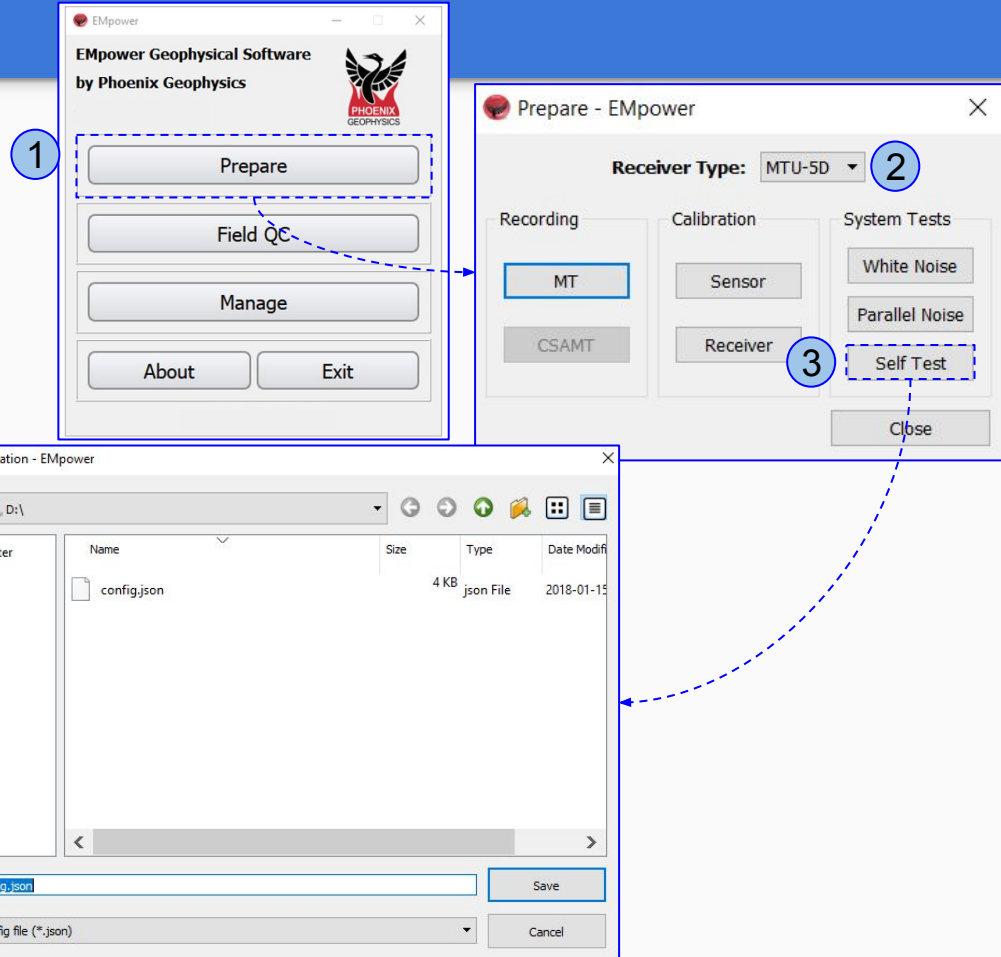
EMpower

EMpower Geophysical Software
by Phoenix Geophysics

PHOENIX
GEOPHYSICS

1

Prepare

Field QC

Manage

About

Exit

Prepare - EMpower

Receiver Type: MTU-5D

2

Recording

MT

CSAMT

Calibration

Sensor

Receiver

3

System Tests

White Noise

Parallel Noise

Self Test

Close

ation - EMpower

, D:\

ter

| Name | Size | Type | Date Modifi |
|---|---|---|---|
| config.json | 4 KB | json File | 2018-01-15 |

g.json

Save

ig file (*.json)

Cancel